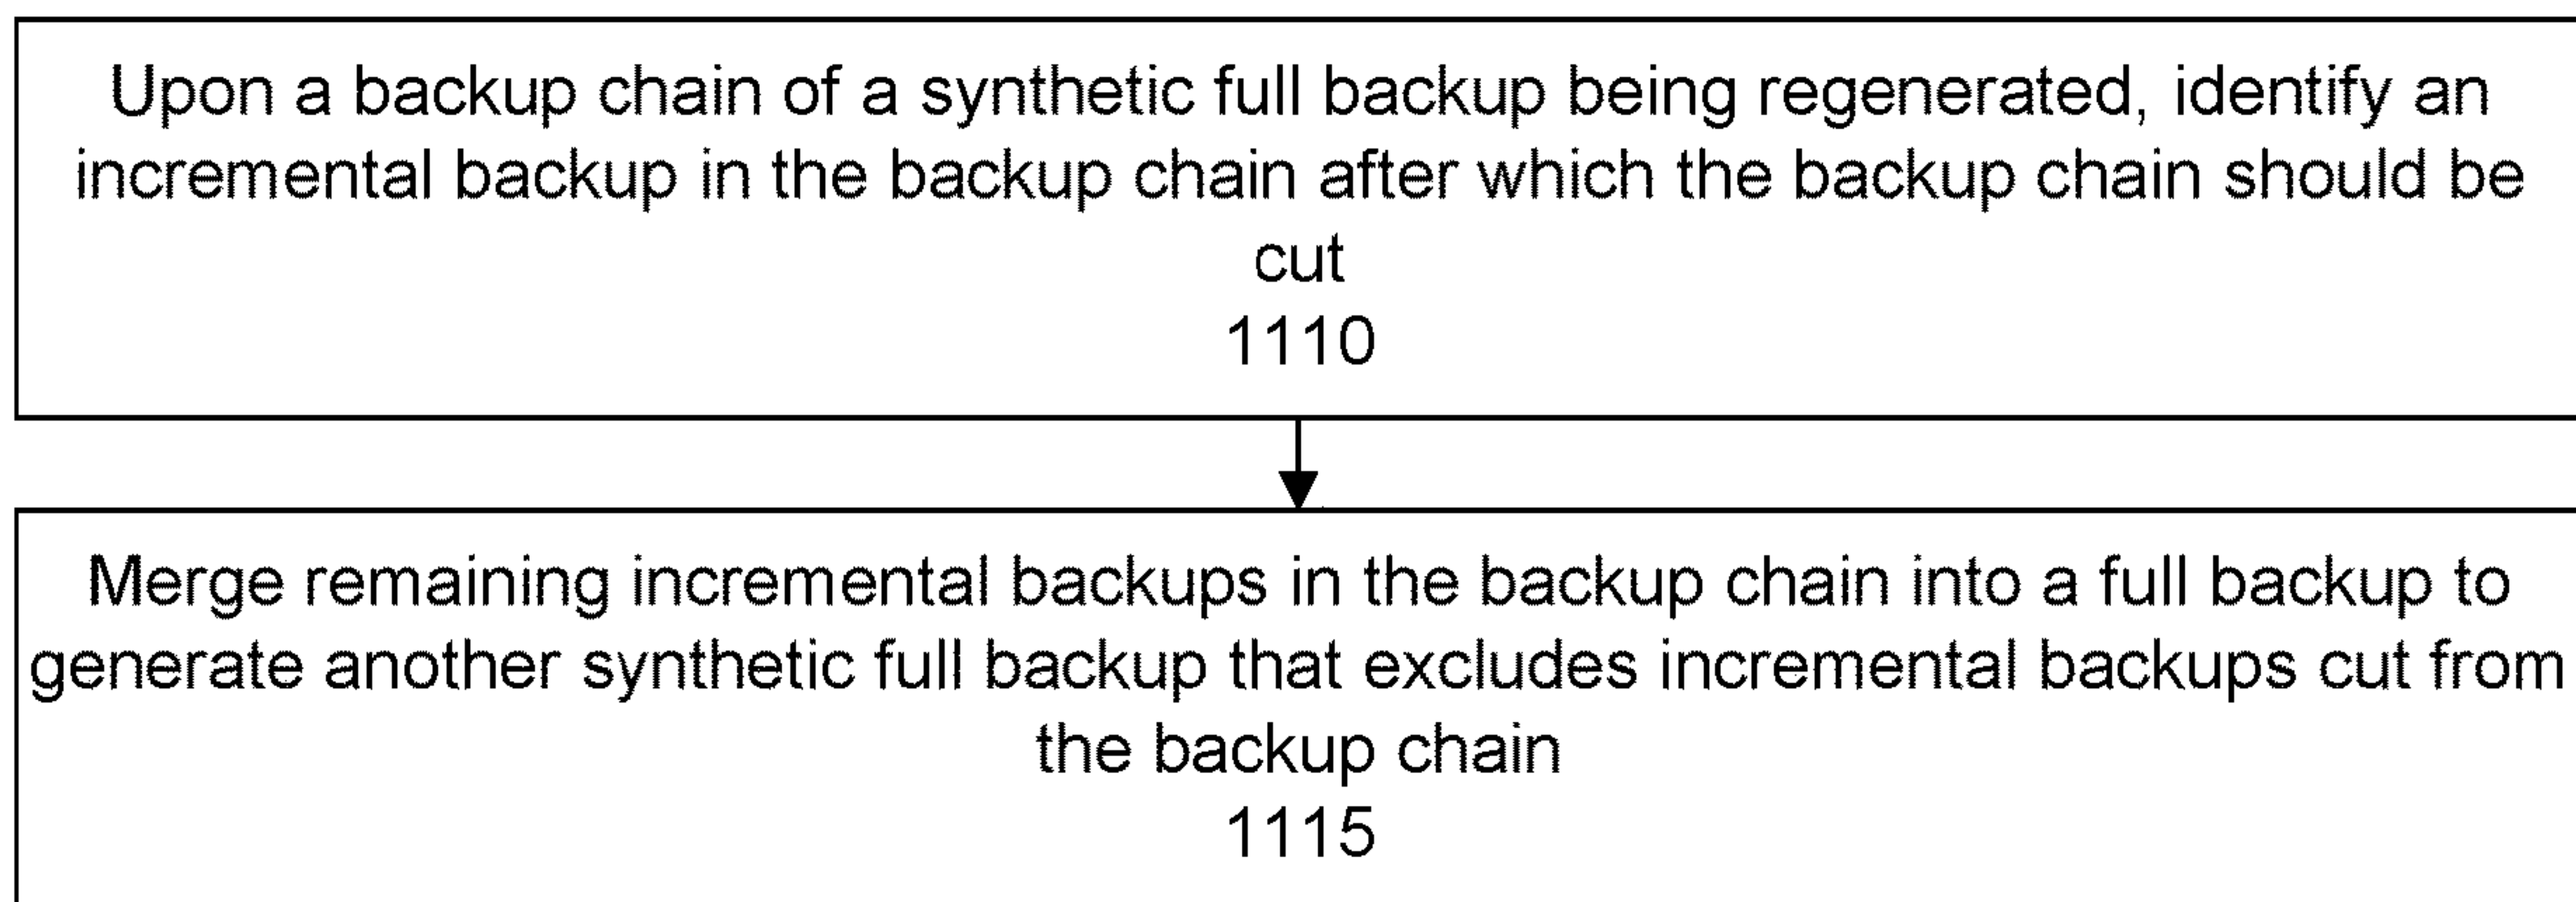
Upon a backup chain of a synthetic full backup being regenerated, identify an incremental backup in the backup chain after which the backup chain should be cut
1110

Merge remaining incremental backups in the backup chain into a full backup to generate another synthetic full backup that excludes incremental backups cut from the backup chain
1115